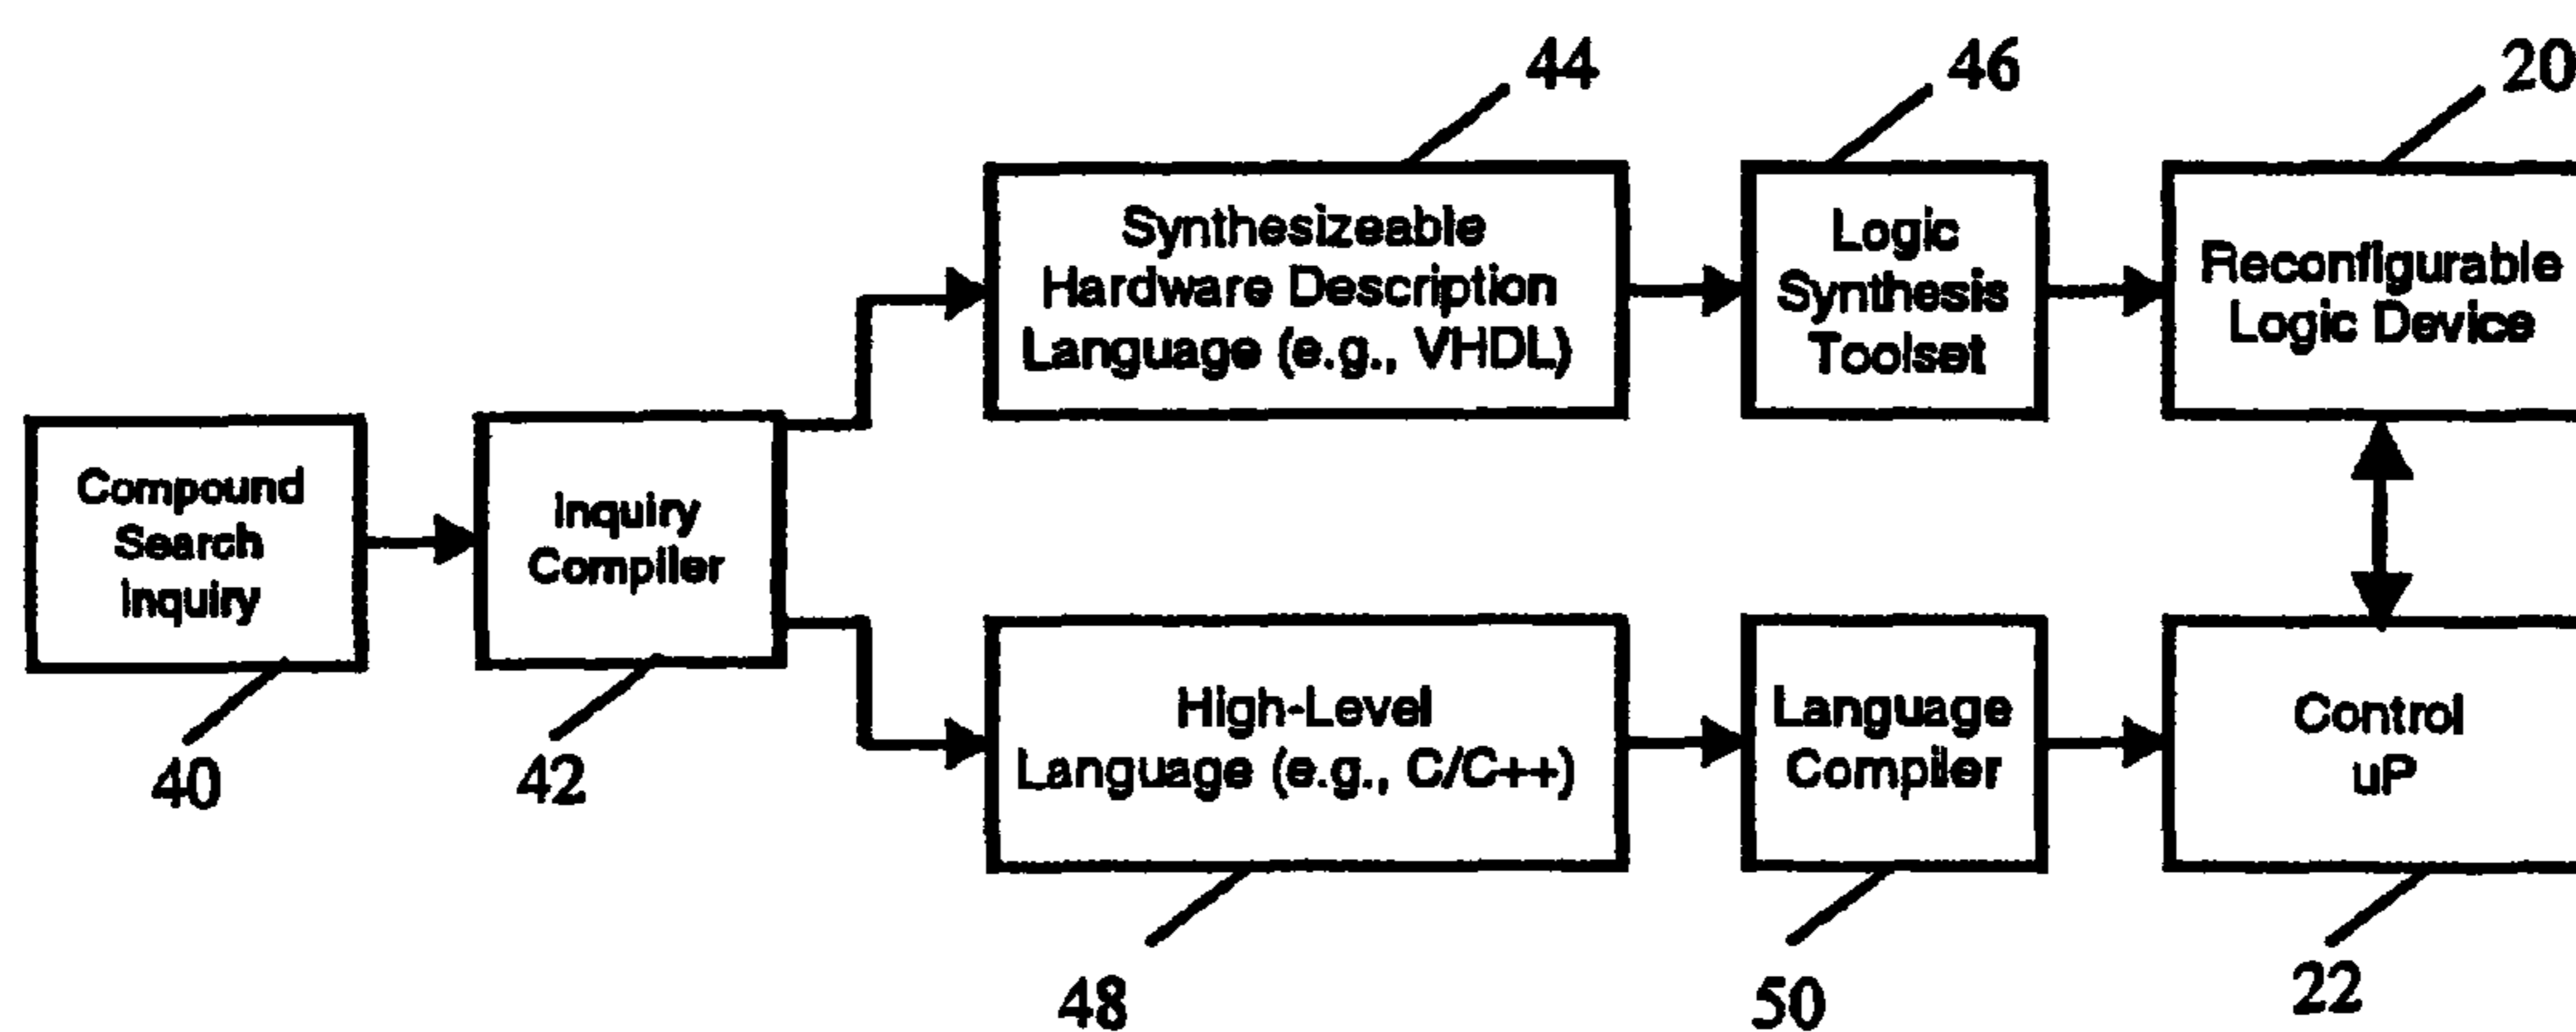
44

46

20

Synthesizeable Hardware Description Language (e.g., VHDL)

Logic Synthesis Toolset

Reconfigurable Logic Device

Compound Search Inquiry

Inquiry Compiler

High-Level Language (e.g., C/C++)

Language Compiler

Control uP

40

42

48

50

22